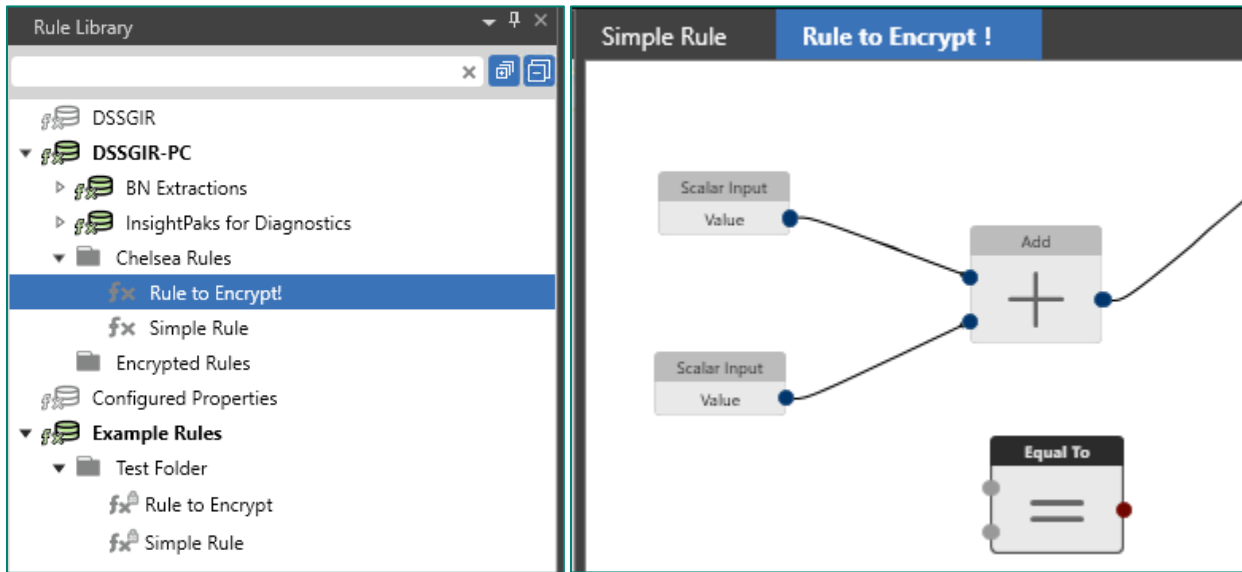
Rule Library

DSSGIR
DSSGIR-PC
BN Extractions
InsightPaks for Diagnostics
Chelsea Rules
Rule to Encrypt!
Simple Rule
Encrypted Rules
Configured Properties
Example Rules
Test Folder
Rule to Encrypt
Simple Rule

Simple Rule | Rule to Encrypt !

Scalar Input
Value
Scalar Input
Value
Add
Equal To